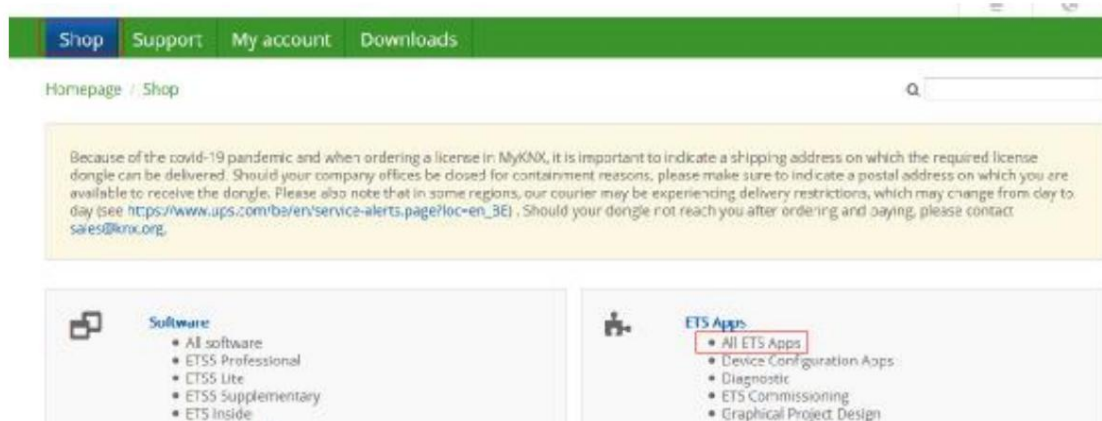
Shop Support My account Downloads

Homepage / Shop

Because of the covid-19 pandemic and when ordering a license in MyKNX, it is important to indicate a shipping address on which the required license dongle can be delivered. Should your company offices be closed for containment reasons, please make sure to indicate a postal address on which you are available to receive the dongle. Please also note that in some regions, our courier may be experiencing delivery restrictions, which may change from day to day (see https://www.ups.com/be/en/service-alerts.page?loc=en_BE) . Should your dongle not reach you after ordering and paying, please contact sales@knx.org.

Software
• All software
• ETS5 Professional
• ETS5 Lite
• ETS5 Supplementary
• ETS Inside

ETS Apps
• All ETS Apps
• Device Configuration Apps
• Diagnostic
• ETS Commissioning
• Graphical Project Design